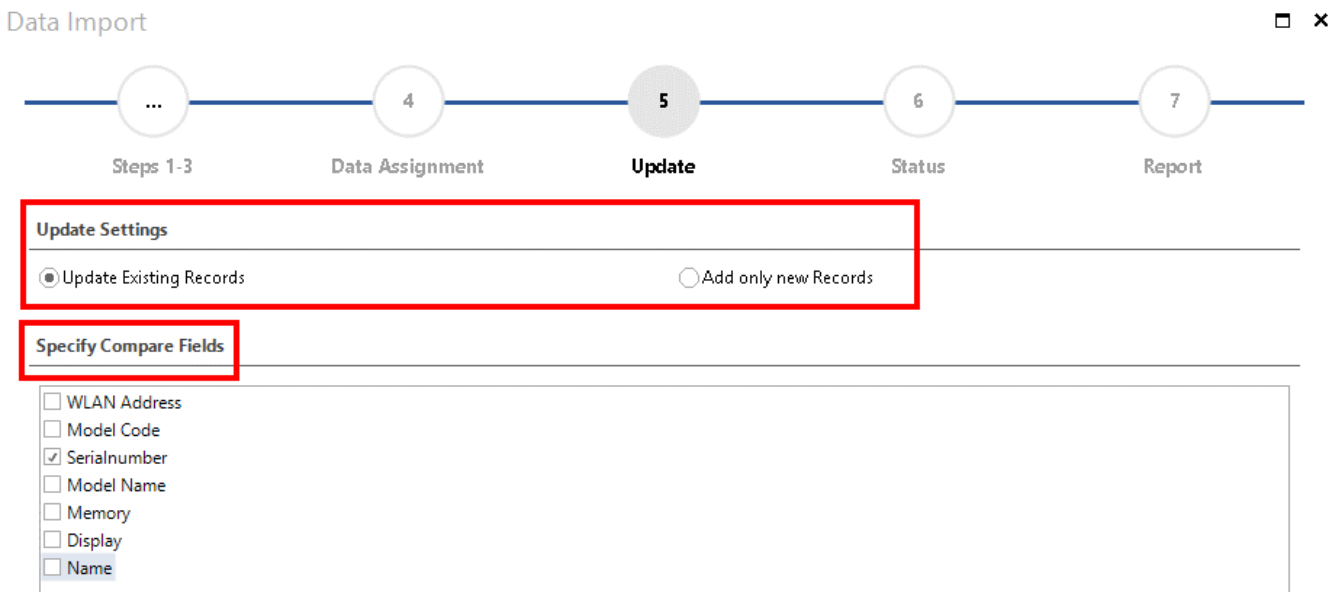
Data Import

...
Steps 1-3

4
Data Assignment

5
Update

6
Status

7
Report

Update Settings

Update Existing Records

Add only new Records

Specify Compare Fields

WLAN Address
Model Code
Serialnumber
Model Name
Memory
Display
Name